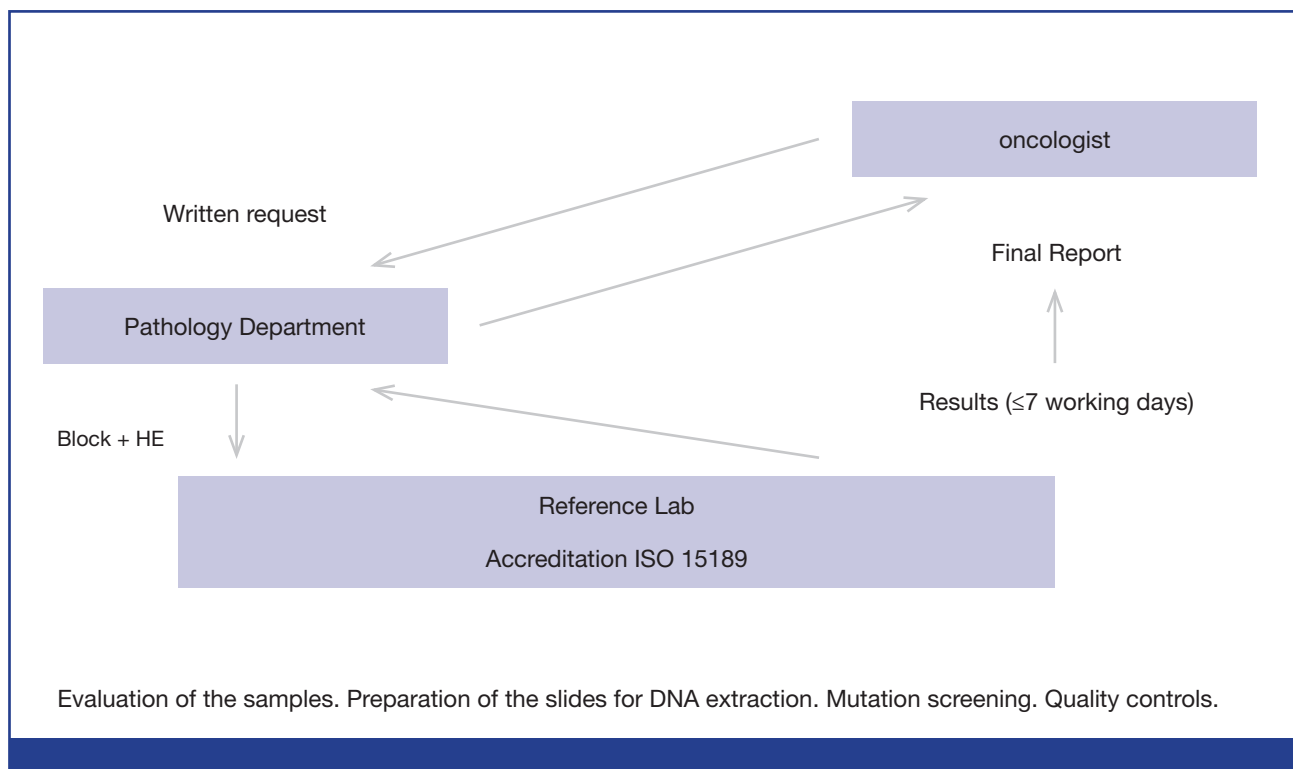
oncologist

Written request

Final Report

Pathology Department

Results (≤7 working days)

Block + HE

Reference Lab

Accreditation ISO 15189

Evaluation of the samples. Preparation of the slides for DNA extraction. Mutation screening. Quality controls.